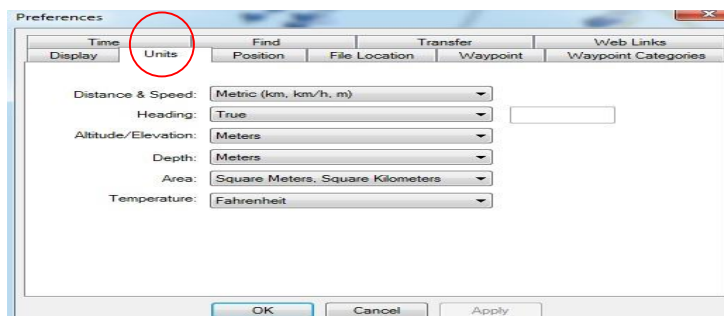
Preferences

Time
Find
Transfer
Web Links
Display
Units
Position
File Location
Waypoint
Waypoint Categories

Distance & Speed: Metric (km, km/h, m)
Heading: True
Altitude/Elevation: Meters
Depth: Meters
Area: Square Meters, Square Kilometers
Temperature: Fahrenheit

OK
Cancel
Apply